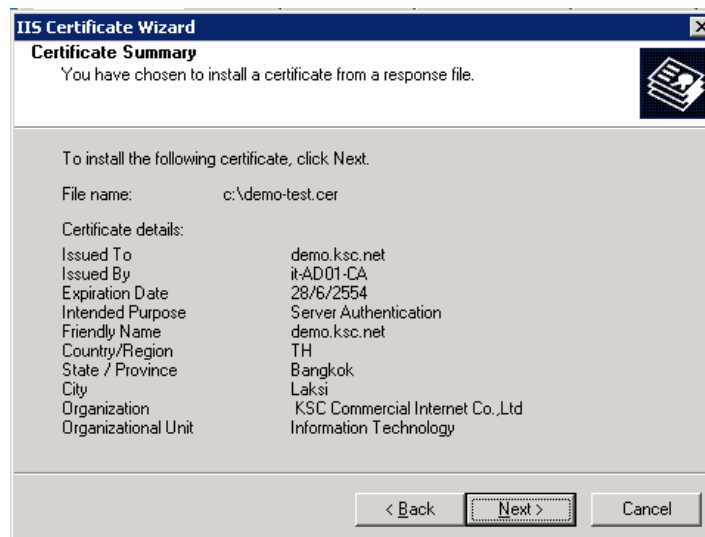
IIS Certificate Wizard

Certificate Summary
You have chosen to install a certificate from a response file.

To install the following certificate, click Next.

File name: c:\demo-test.cer

Certificate details:

| | |
|---|---|
| Issued To | demo.ksc.net |
| Issued By | it-AD01-CA |
| Expiration Date | 28/6/2554 |
| Intended Purpose | Server Authentication |
| Friendly Name | demo.ksc.net |
| Country/Region | TH |
| State / Province | Bangkok |
| City | Laksi |
| Organization | KSC Commercial Internet Co.,Ltd |
| Organizational Unit | Information Technology |

< Back Next > Cancel